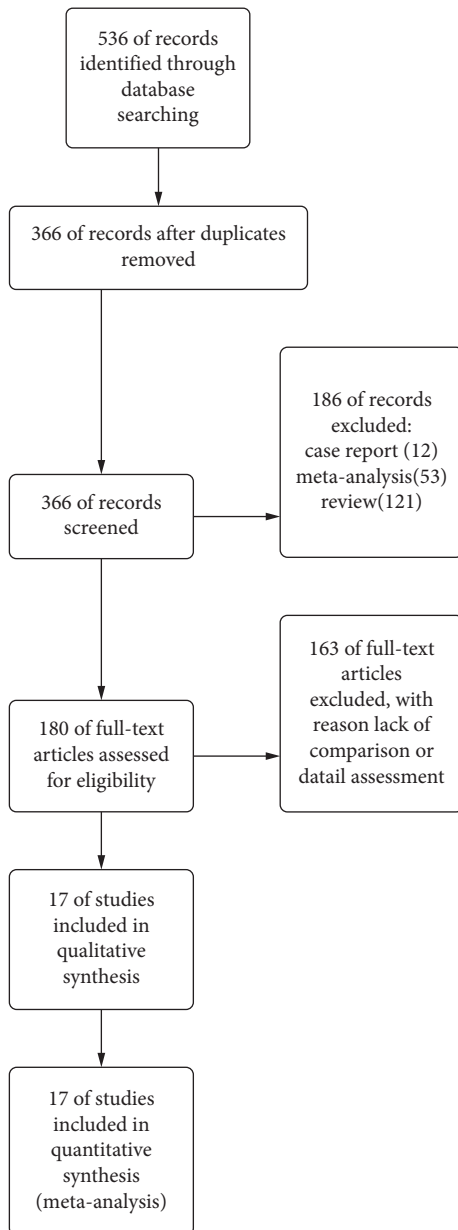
536 of records identified through database searching

366 of records after duplicates removed

186 of records excluded:
case report (12)
meta-analysis(53)
review(121)

366 of records screened

163 of full-text articles excluded, with reason lack of comparison or datail assessment

180 of full-text articles assessed for eligibility

17 of studies included in qualitative synthesis

17 of studies included in quantitative synthesis (meta-analysis)